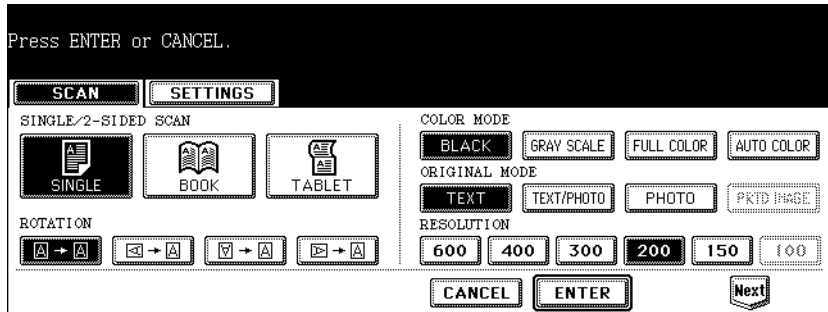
Press ENTER or CANCEL.

SCAN
SETTINGS

SINGLE/2-SIDED SCAN
SINGLE
BOOK
TABLET

ROTATION
A → A
A → A
A → A
A → A

COLOR MODE
BLACK
GRAY SCALE
FULL COLOR
AUTO COLOR

ORIGINAL MODE
TEXT
TEXT/PHOTO
PHOTO
PRTD IMAGE

RESOLUTION
600
400
300
200
150
100

CANCEL
ENTER
Next